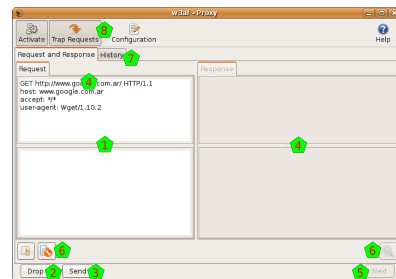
w3af - Proxy

Activate
Trap Requests
8
Configuration
Help

Request and Response
History
7

Request
4
Response

GET http://www.google.com.ar/ HTTP/1.1
host: www.google.com.ar
accept: */*
user-agent: Wget/1.10.2

1
4

6
6

Drop
2
Send
3
5
Next